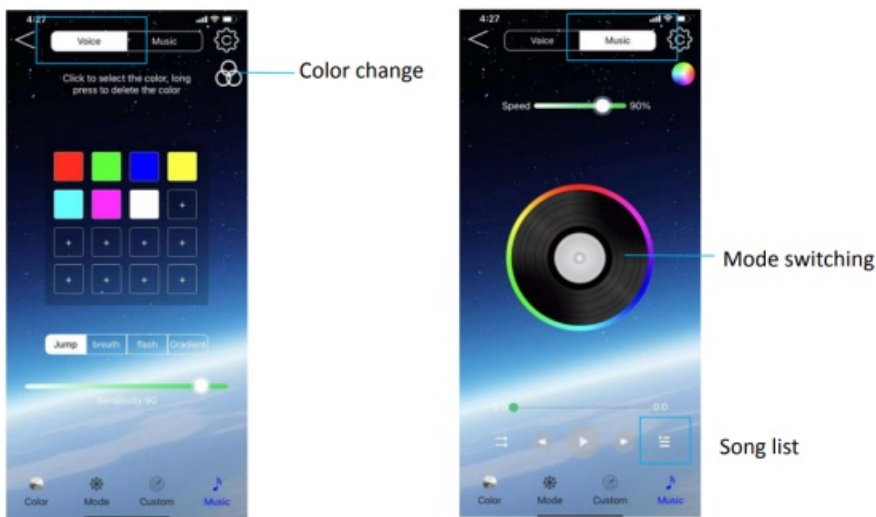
4:27

Voice Music

Click to select the color, long press to delete the color

Color change

+
+ + + +
+ + + +

Jump breath flash Gradient

Sensitivity:90

Color Mode Custom Music

4:27

Voice Music

Speed 90%

Mode switching

0:0 0:0

Song list

Color Mode Custom Music